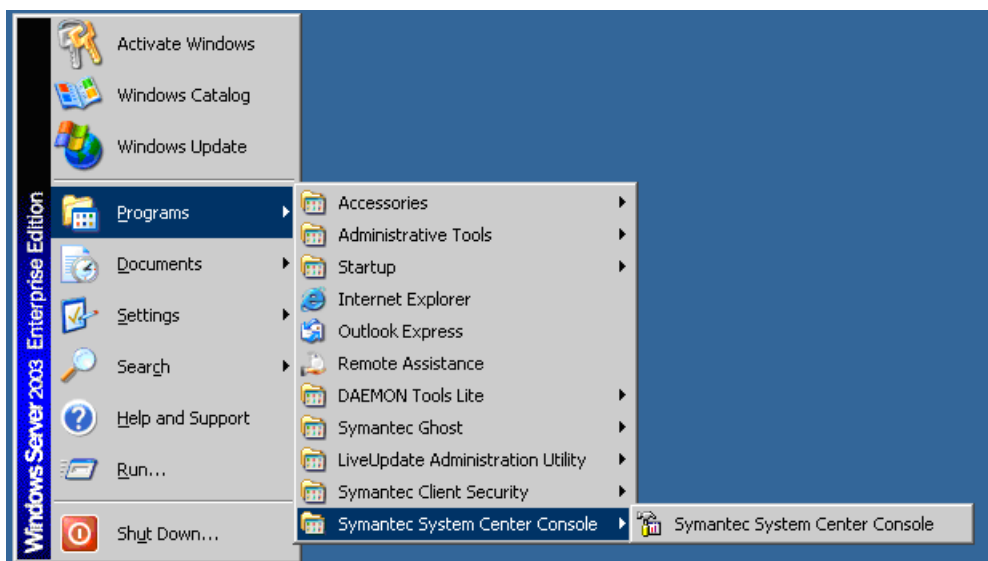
Windows Server 2003 Enterprise Edition

Activate Windows
Windows Catalog
Windows Update
Programs
Documents
Settings
Search
Help and Support
Run...
Shut Down...

Accessories
Administrative Tools
Startup
Internet Explorer
Outlook Express
Remote Assistance
DAEMON Tools Lite
Symantec Ghost
LiveUpdate Administration Utility
Symantec Client Security
Symantec System Center Console

Symantec System Center Console